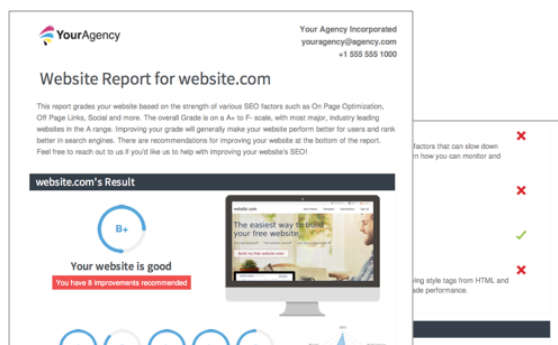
YourAgency

Your Agency Incorporated
youragency@agency.com
+1 555 555 1000

Website Report for website.com

This report grades your website based on the strength of various SEO factors such as On Page Optimization, Off Page Links, Social and more. The overall Grade is on a A+ to F- scale, with most major, industry leading websites in the A range. Improving your grade will generally make your website perform better for users and rank better in search engines. There are recommendations for improving your website at the bottom of the report. Feel free to reach out to us if you'd like us to help with improving your website's SEO!

website.com's Result

B+

Your website is good

You have 8 improvements recommended

website.com

The easiest way to build your free website

Build my free website now!

factors that can slow down
n how you can monitor and

ving style tags from HTML and
ade performance.